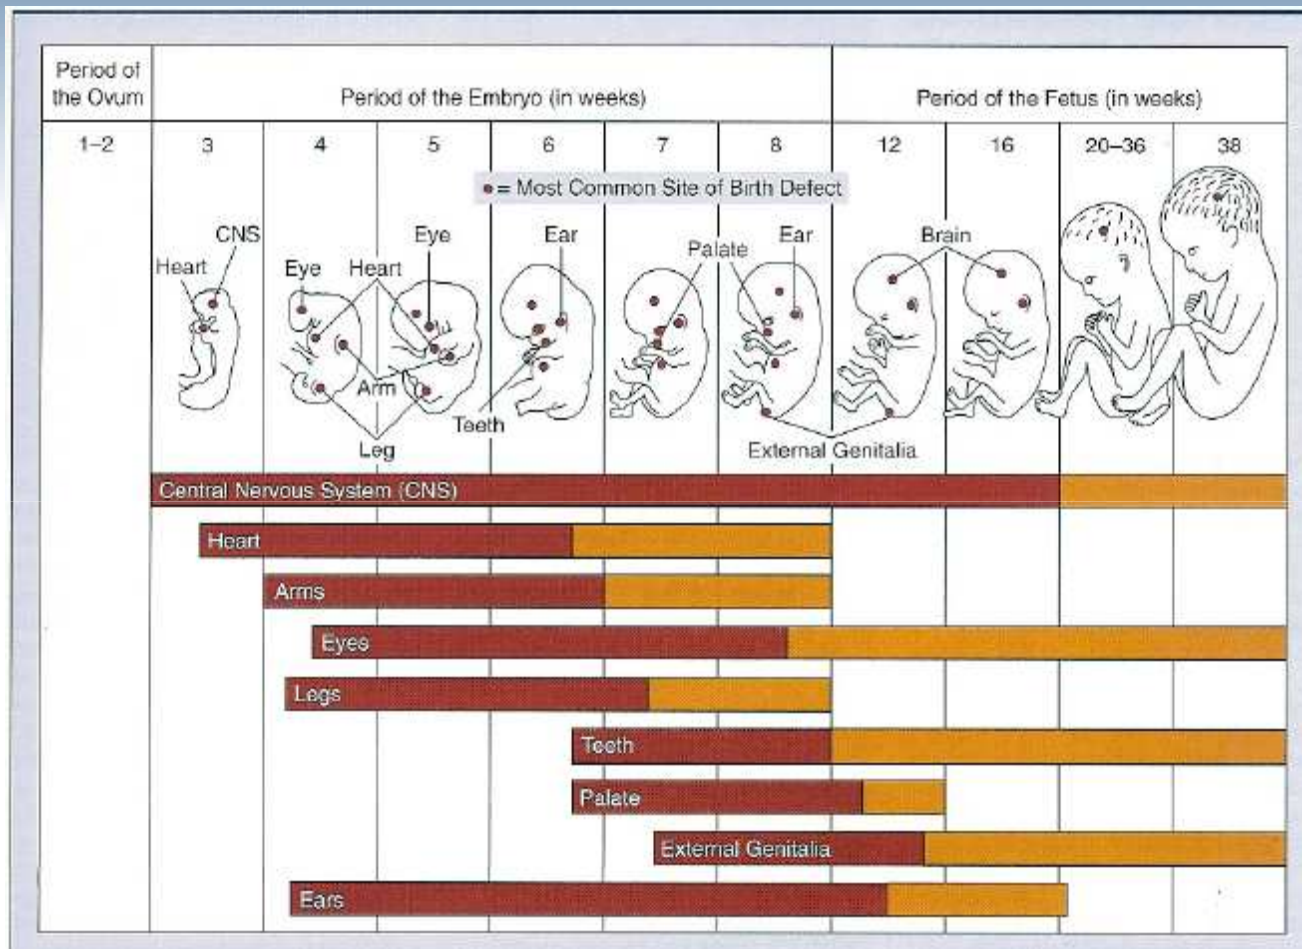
| Period of the Ovum | Period of the Embryo (in weeks) | | | | | | Period of the Fetus (in weeks) | | | |
|---|---|---|---|---|---|---|---|---|---|---|
| 1–2 | 3 | 4 | 5 | 6 | 7 | 8 | 12 | 16 | 20–36 | 38 |

• = Most Common Site of Birth Defect

CNS
Heart
Eye
Heart
Eye
Ear
Palate
Ear
Brain
Arm
Teeth
Leg
External Genitalia

Central Nervous System (CNS)
Heart
Arms
Eyes
Legs
Teeth
Palate
External Genitalia
Ears